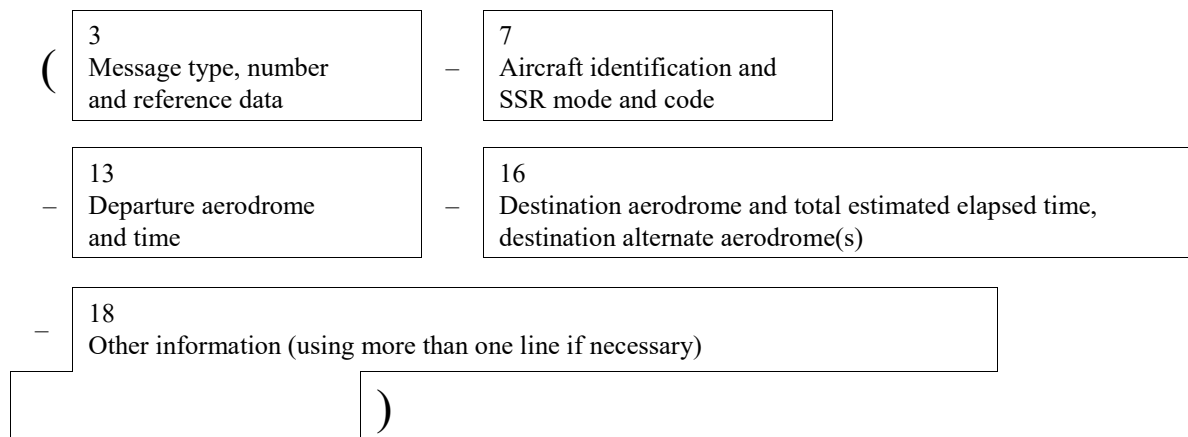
( 3
Message type, number and reference data – 7
Aircraft identification and SSR mode and code

– 13
Departure aerodrome and time – 16
Destination aerodrome and total estimated elapsed time, destination alternate aerodrome(s)

– 18
Other information (using more than one line if necessary)

)